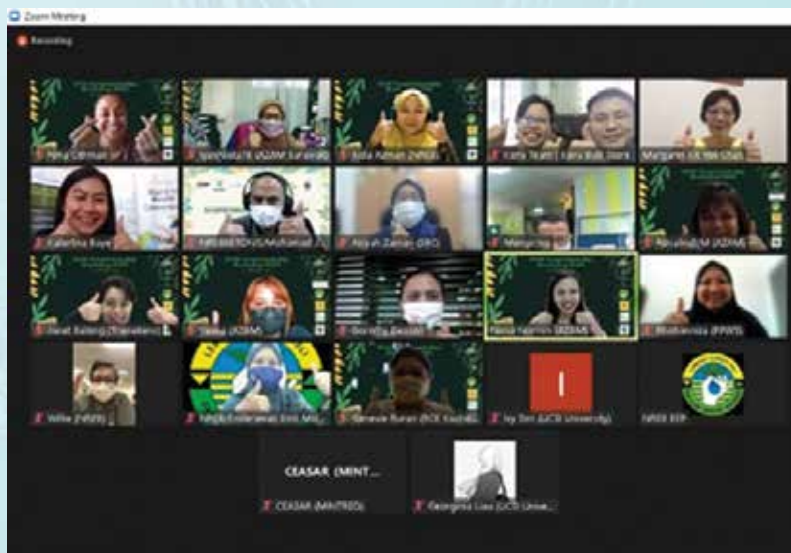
Zoom Meeting

Recording

Nina Gorman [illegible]

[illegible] (AZAM Sarawak)

Sofia Adnan (WWF)

Fatin Teairi / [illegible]

Margaret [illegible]

Katarina Koyie

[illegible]

Aisyah Zainal (SBC)

Mangrove

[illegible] (AZAM)

Janet Kalang (Transition)

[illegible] (AZAM)

Dorothy Dasimin

Nesia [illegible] (AZAM)

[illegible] (FPWS)

Willie (WWF)

NRE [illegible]

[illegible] (TCE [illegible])

I

Ivy Tan (UCTS University)

NREB EEP

CEASAR (MINT...

CEASAR (MINTRED)

Georgina Liaw (UCTS Univer...